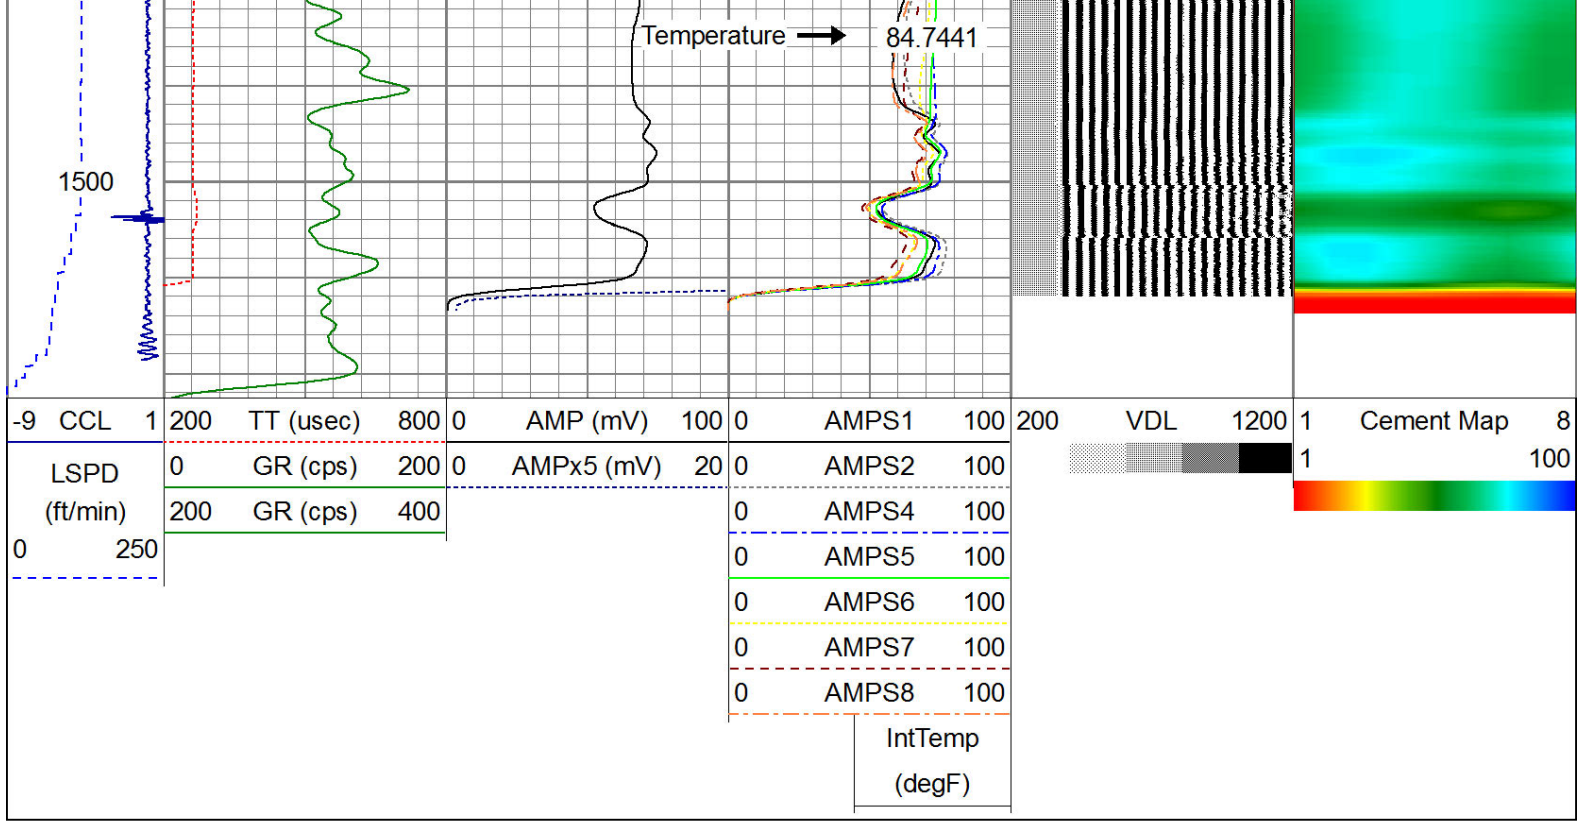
1500

Temperature 84.7441

| -9 CCL 1 | 200 TT (usec) 800 | 0 AMP (mV) 100 | 0 AMPS1 100 | 200 VDL 1200 | 1 Cement Map 8 |
|---|---|---|---|---|---|
| LSPD (ft/min) 0 250 | 0 GR (cps) 200 | 0 AMPx5 (mV) 20 | 0 AMPS2 100 | | 1 100 |
| | 200 GR (cps) 400 | | 0 AMPS4 100 | | |
| | | | 0 AMPS5 100 | | |
| | | | 0 AMPS6 100 | | |
| | | | 0 AMPS7 100 | | |
| | | | 0 AMPS8 100 | | |
| | | | IntTemp (degF) | | |